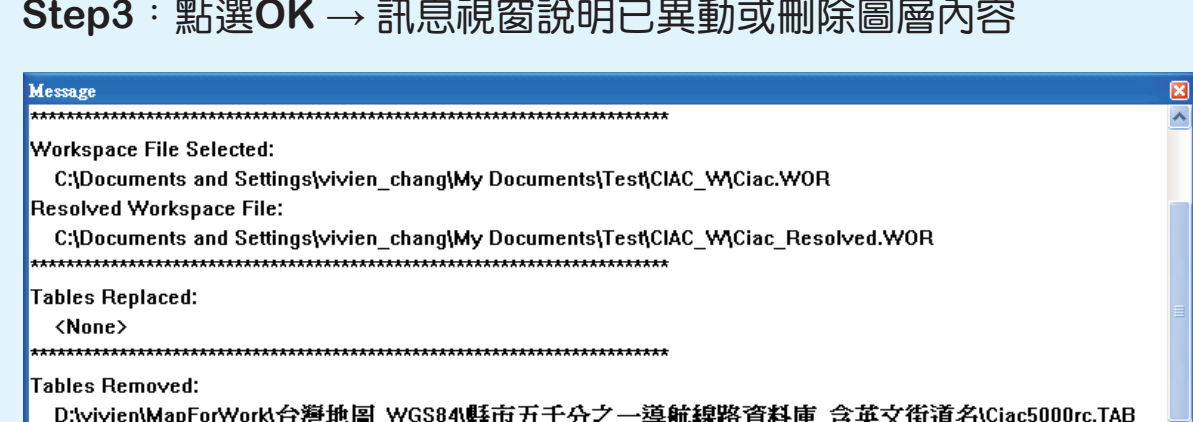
Step3：點選OK → 訊息視窗說明已異動或刪除圖層內容

Message

**************************************************************************

Workspace File Selected:

C:\Documents and Settings\vivien_chang\My Documents\Test\CIAC_W\Ciac.WOR

Resolved Workspace File:

C:\Documents and Settings\vivien_chang\My Documents\Test\CIAC_W\Ciac_Resolved.WOR

**************************************************************************

Tables Replaced:

<None>

**************************************************************************

Tables Removed:

D:\vivien\MapForWork\台灣地圖_WGS84\縣市五千分之一導航線路資料庫_含英文街道名\Ciac5000rc.TAB